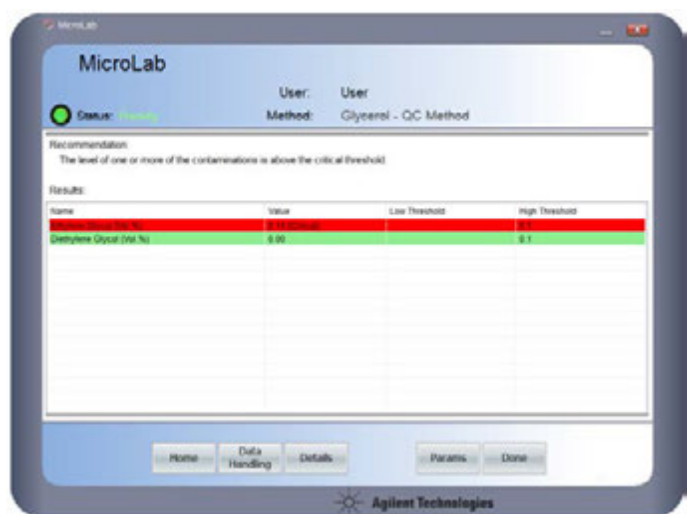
MicroLab

MicroLab

User: User

Status: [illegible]

Method: Glycerol - QC Method

Recommendation:
The level of one or more of the contaminations is above the critical threshold

Results:

| Name | Value | Low Threshold | High Threshold |
|---|---|---|---|
| Ethylene Glycol (Vol %) | 0.19 (Critical) | | 0.1 |
| Diethylene Glycol (Vol %) | 0.00 | | 0.1 |

Home
Data Handling
Details
Params
Done

Agilent Technologies